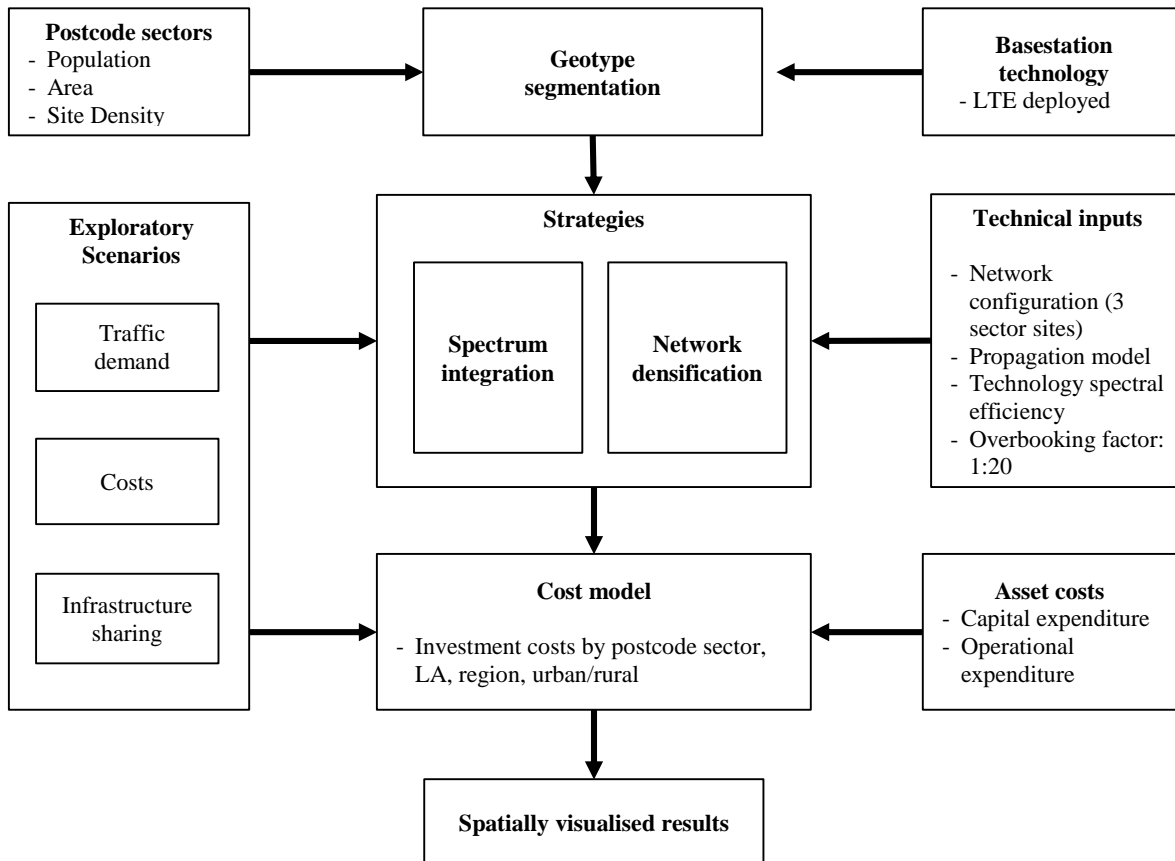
**Postcode sectors**
- Population
- Area
- Site Density

**Geotype segmentation**

**Basestation technology**
- LTE deployed

**Exploratory Scenarios**

Traffic demand

Costs

Infrastructure sharing

**Strategies**

**Spectrum integration**

**Network densification**

**Technical inputs**
- Network configuration (3 sector sites)
- Propagation model
- Technology spectral efficiency
- Overbooking factor: 1:20

**Cost model**
- Investment costs by postcode sector, LA, region, urban/rural

**Asset costs**
- Capital expenditure
- Operational expenditure

**Spatially visualised results**